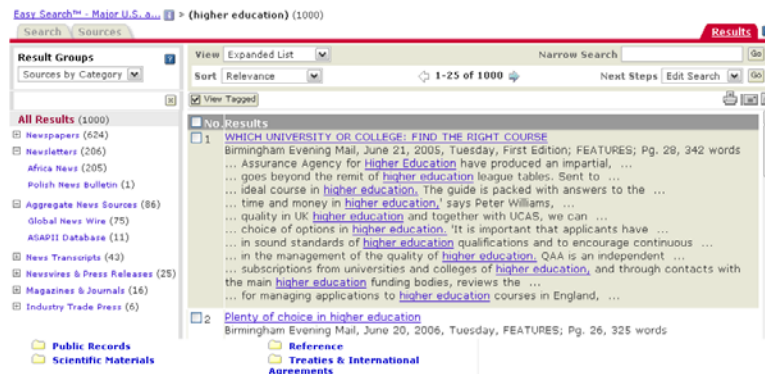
Easy Search™ - Major U.S. a... > (higher education) (1000)

Search | Sources

Results

Result Groups
Sources by Category

View Expanded List
Narrow Search
Go

Sort Relevance
1-25 of 1000
Next Steps Edit Search
Go

View Tagged

All Results (1000)
Newspapers (624)
Newsletters (206)
Africa News (205)
Polish News Bulletin (1)
Aggregate News Sources (86)
Global News Wire (75)
ASAPII Database (11)
News Transcripts (43)
Newswires & Press Releases (25)
Magazines & Journals (16)
Industry Trade Press (6)

No. Results

1 WHICH UNIVERSITY OR COLLEGE: FIND THE RIGHT COURSE
Birmingham Evening Mail, June 21, 2005, Tuesday, First Edition; FEATURES; Pg. 28, 342 words
... Assurance Agency for Higher Education have produced an impartial, ...
... goes beyond the remit of higher education league tables. Sent to ...
... ideal course in higher education. The guide is packed with answers to the ...
... time and money in higher education,' says Peter Williams, ...
... quality in UK higher education and together with UCAS, we can ...
... choice of options in higher education. 'It is important that applicants have ...
... in sound standards of higher education qualifications and to encourage continuous ...
... in the management of the quality of higher education. QAA is an independent ...
... subscriptions from universities and colleges of higher education, and through contacts with the main higher education funding bodies, reviews the ...
... for managing applications to higher education courses in England, ...

2 Plenty of choice in higher education
Birmingham Evening Mail, June 20, 2006, Tuesday, FEATURES; Pg. 26, 325 words

Public Records
Scientific Materials
Reference
Treaties & International Agreements